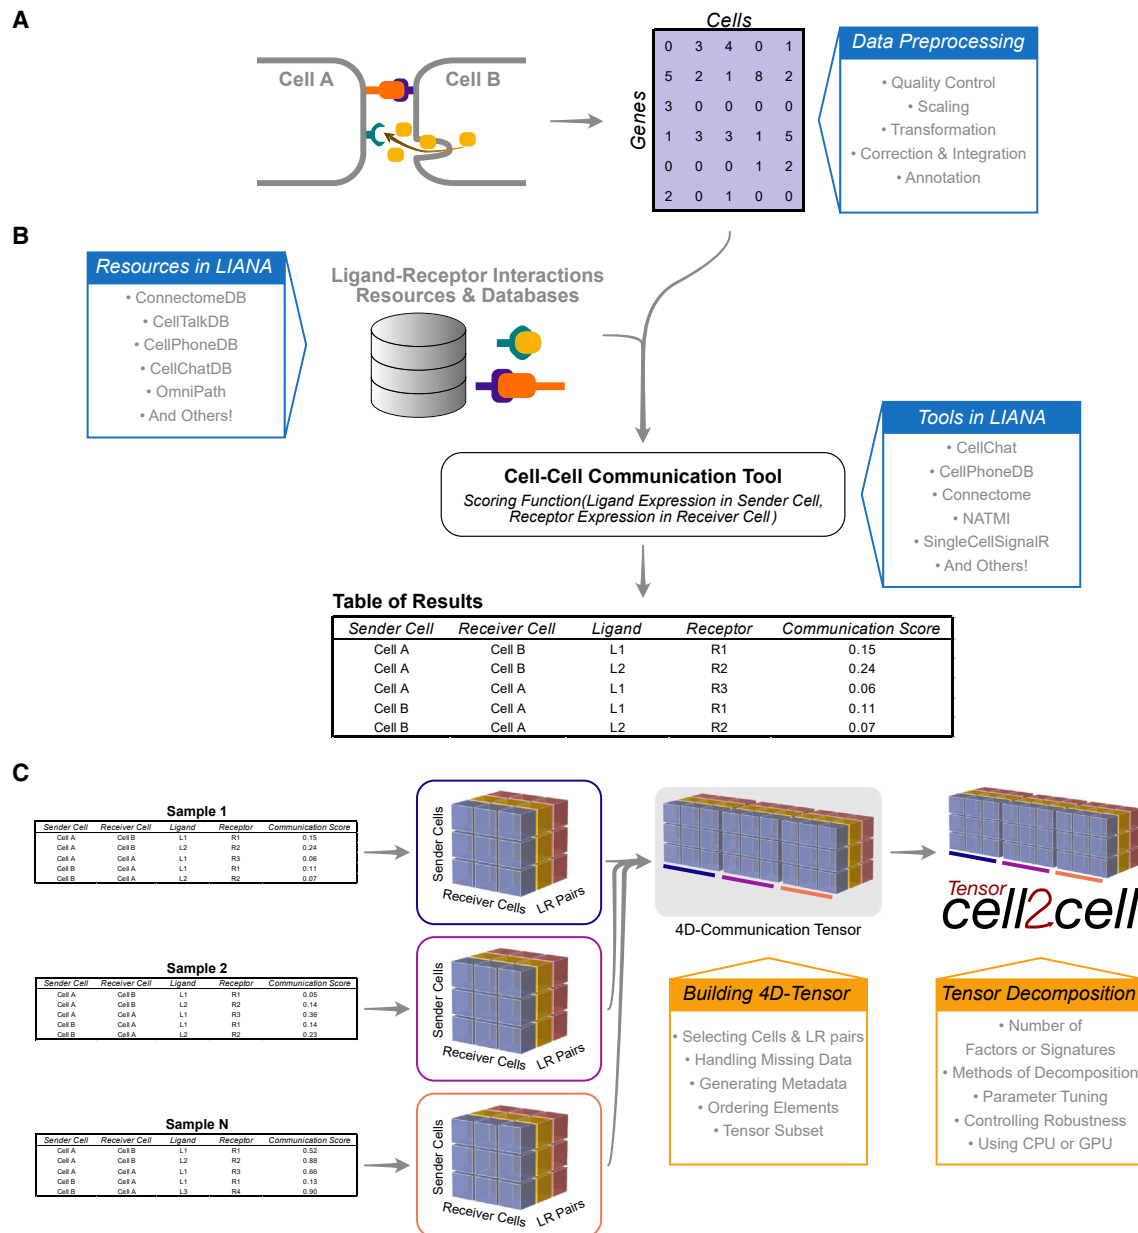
A

Cell A

Cell B

Cells

Genes

| 0 | 3 | 4 | 0 | 1 |
|---|---|---|---|---|
| 5 | 2 | 1 | 8 | 2 |
| 3 | 0 | 0 | 0 | 0 |
| 1 | 3 | 3 | 1 | 5 |
| 0 | 0 | 0 | 1 | 2 |
| 2 | 0 | 1 | 0 | 0 |

Data Preprocessing

• Quality Control
• Scaling
• Transformation
• Correction & Integration
• Annotation

B

Resources in LIANA

• ConnectomeDB
• CellTalkDB
• CellPhoneDB
• CellChatDB
• OmniPath
• And Others!

Ligand-Receptor Interactions Resources & Databases

Tools in LIANA

• CellChat
• CellPhoneDB
• Connectome
• NATMI
• SingleCellSignalR
• And Others!

Cell-Cell Communication Tool

Scoring Function(Ligand Expression in Sender Cell, Receptor Expression in Receiver Cell)

Table of Results

| Sender Cell | Receiver Cell | Ligand | Receptor | Communication Score |
|---|---|---|---|---|
| Cell A | Cell B | L1 | R1 | 0.15 |
| Cell A | Cell B | L2 | R2 | 0.24 |
| Cell A | Cell A | L1 | R3 | 0.06 |
| Cell B | Cell A | L1 | R1 | 0.11 |
| Cell B | Cell A | L2 | R2 | 0.07 |

C

Sample 1

| Sender Cell | Receiver Cell | Ligand | Receptor | Communication Score |
|---|---|---|---|---|
| Cell A | Cell B | L1 | R1 | 0.15 |
| Cell A | Cell B | L2 | R2 | 0.24 |
| Cell A | Cell A | L1 | R3 | 0.06 |
| Cell B | Cell A | L1 | R1 | 0.11 |
| Cell B | Cell A | L2 | R2 | 0.07 |

Sample 2

| Sender Cell | Receiver Cell | Ligand | Receptor | Communication Score |
|---|---|---|---|---|
| Cell A | Cell B | L1 | R1 | 0.05 |
| Cell A | Cell B | L2 | R2 | 0.14 |
| Cell A | Cell A | L1 | R3 | 0.36 |
| Cell B | Cell A | L1 | R1 | 0.14 |
| Cell B | Cell A | L2 | R2 | 0.23 |

Sample N

| Sender Cell | Receiver Cell | Ligand | Receptor | Communication Score |
|---|---|---|---|---|
| Cell A | Cell B | L1 | R1 | 0.52 |
| Cell A | Cell B | L2 | R2 | 0.88 |
| Cell A | Cell A | L1 | R3 | 0.66 |
| Cell B | Cell A | L1 | R1 | 0.13 |
| Cell B | Cell A | L3 | R4 | 0.90 |

Sender Cells
Receiver Cells
LR Pairs

Sender Cells
Receiver Cells
LR Pairs

Sender Cells
Receiver Cells
LR Pairs

4D-Communication Tensor

Tensor cell2cell

Building 4D-Tensor

• Selecting Cells & LR pairs
• Handling Missing Data
• Generating Metadata
• Ordering Elements
• Tensor Subset

Tensor Decomposition

• Number of Factors or Signatures
• Methods of Decomposition
• Parameter Tuning
• Controlling Robustness
• Using CPU or GPU